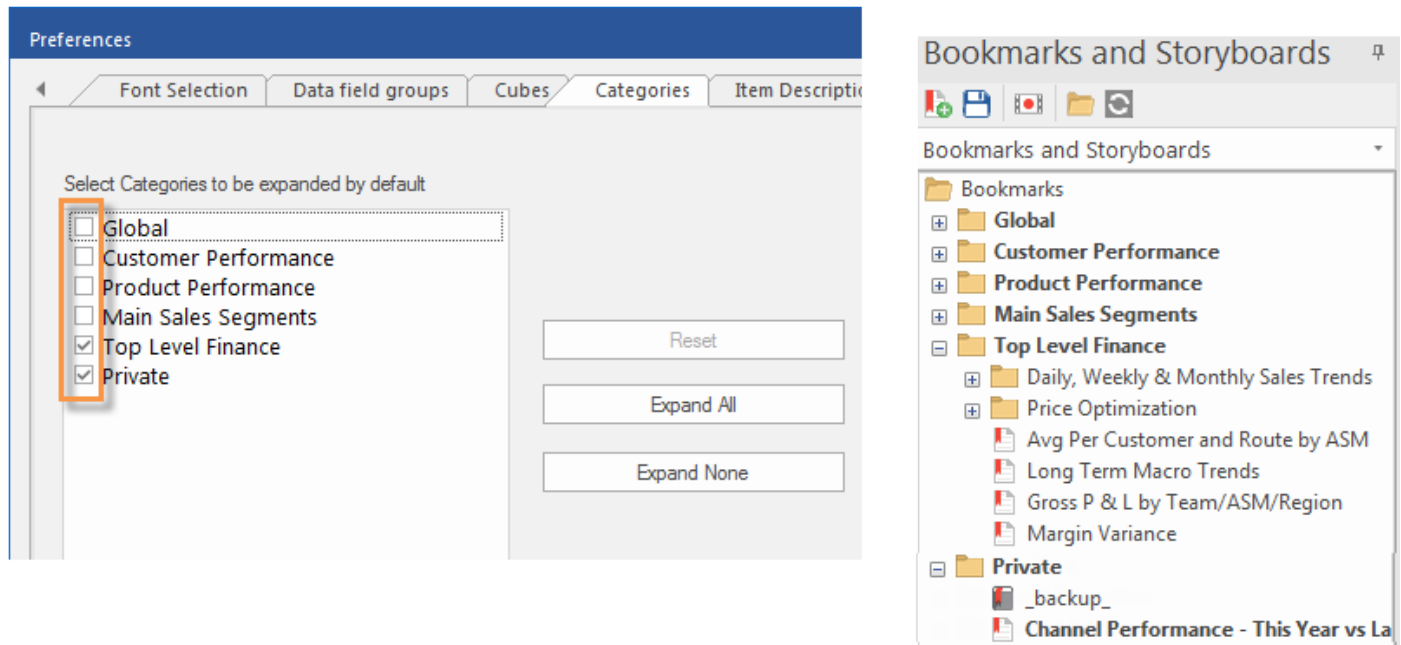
Preferences

Font Selection | Data field groups | Cubes | Categories | Item Descriptio

Select Categories to be expanded by default

Global
Customer Performance
Product Performance
Main Sales Segments
Top Level Finance
Private

Reset

Expand All

Expand None

Bookmarks and Storyboards

Bookmarks and Storyboards

Bookmarks
Global
Customer Performance
Product Performance
Main Sales Segments
Top Level Finance
Daily, Weekly & Monthly Sales Trends
Price Optimization
Avg Per Customer and Route by ASM
Long Term Macro Trends
Gross P & L by Team/ASM/Region
Margin Variance
Private
_backup_
Channel Performance - This Year vs La